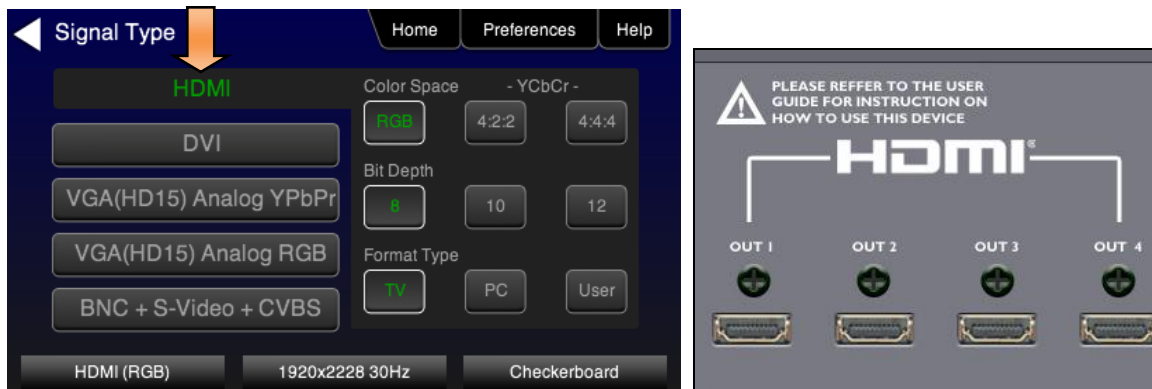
Signal Type

Home

Preferences

Help

HDMI

DVI

VGA(HD15) Analog YPbPr

VGA(HD15) Analog RGB

BNC + S-Video + CVBS

Color Space

- YCbCr -

RGB

4:2:2

4:4:4

Bit Depth

8

10

12

Format Type

TV

PC

User

HDMI (RGB)

1920x2228 30Hz

Checkerboard

PLEASE REFFER TO THE USER GUIDE FOR INSTRUCTION ON HOW TO USE THIS DEVICE

HDMI

OUT 1

OUT 2

OUT 3

OUT 4